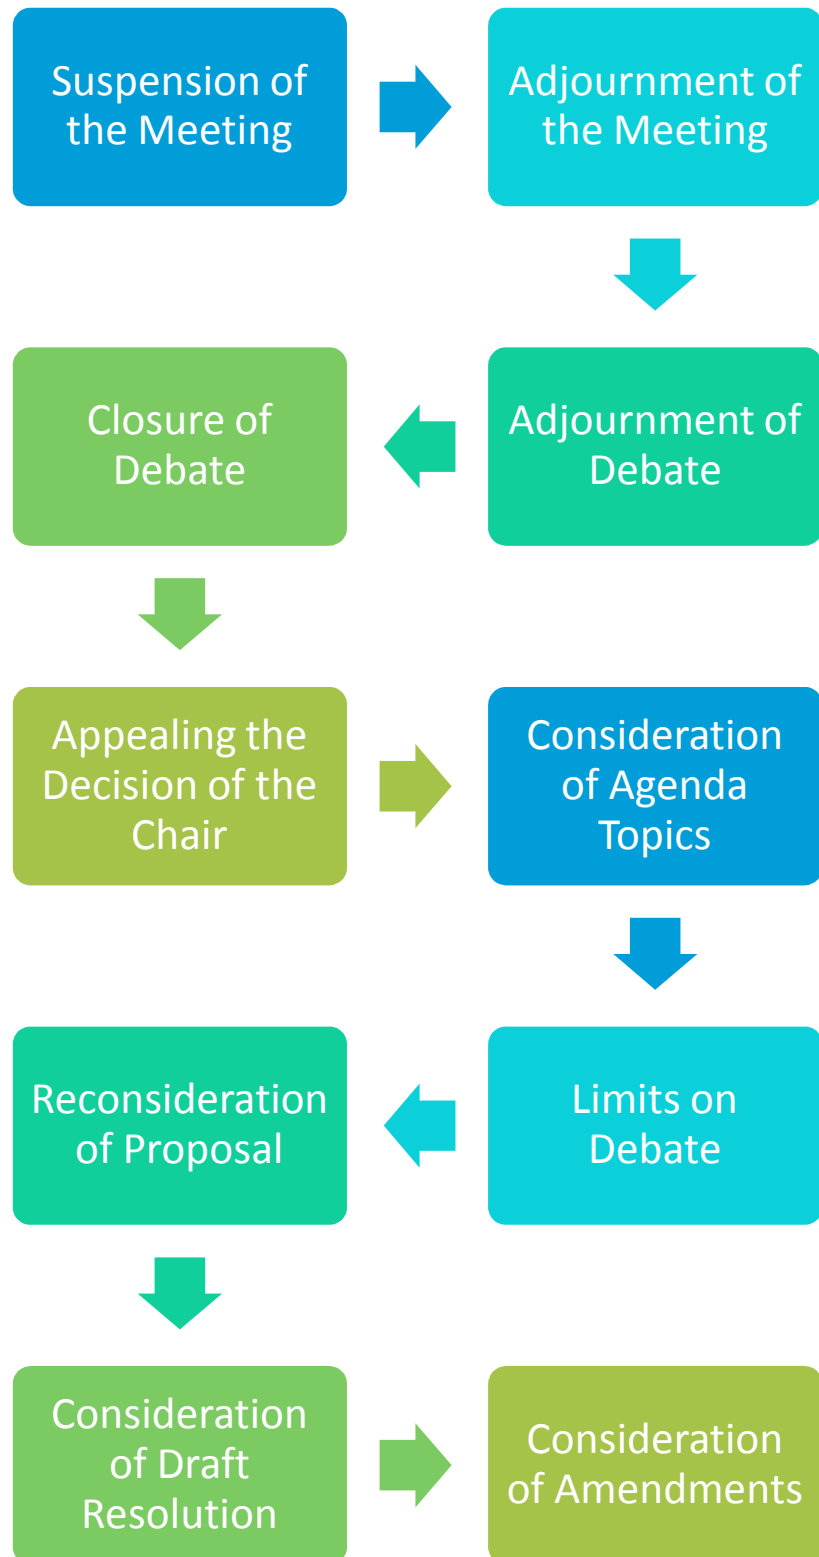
Suspension of the Meeting

Adjournment of the Meeting

Adjournment of Debate

Closure of Debate

Appealing the Decision of the Chair

Consideration of Agenda Topics

Limits on Debate

Reconsideration of Proposal

Consideration of Draft Resolution

Consideration of Amendments